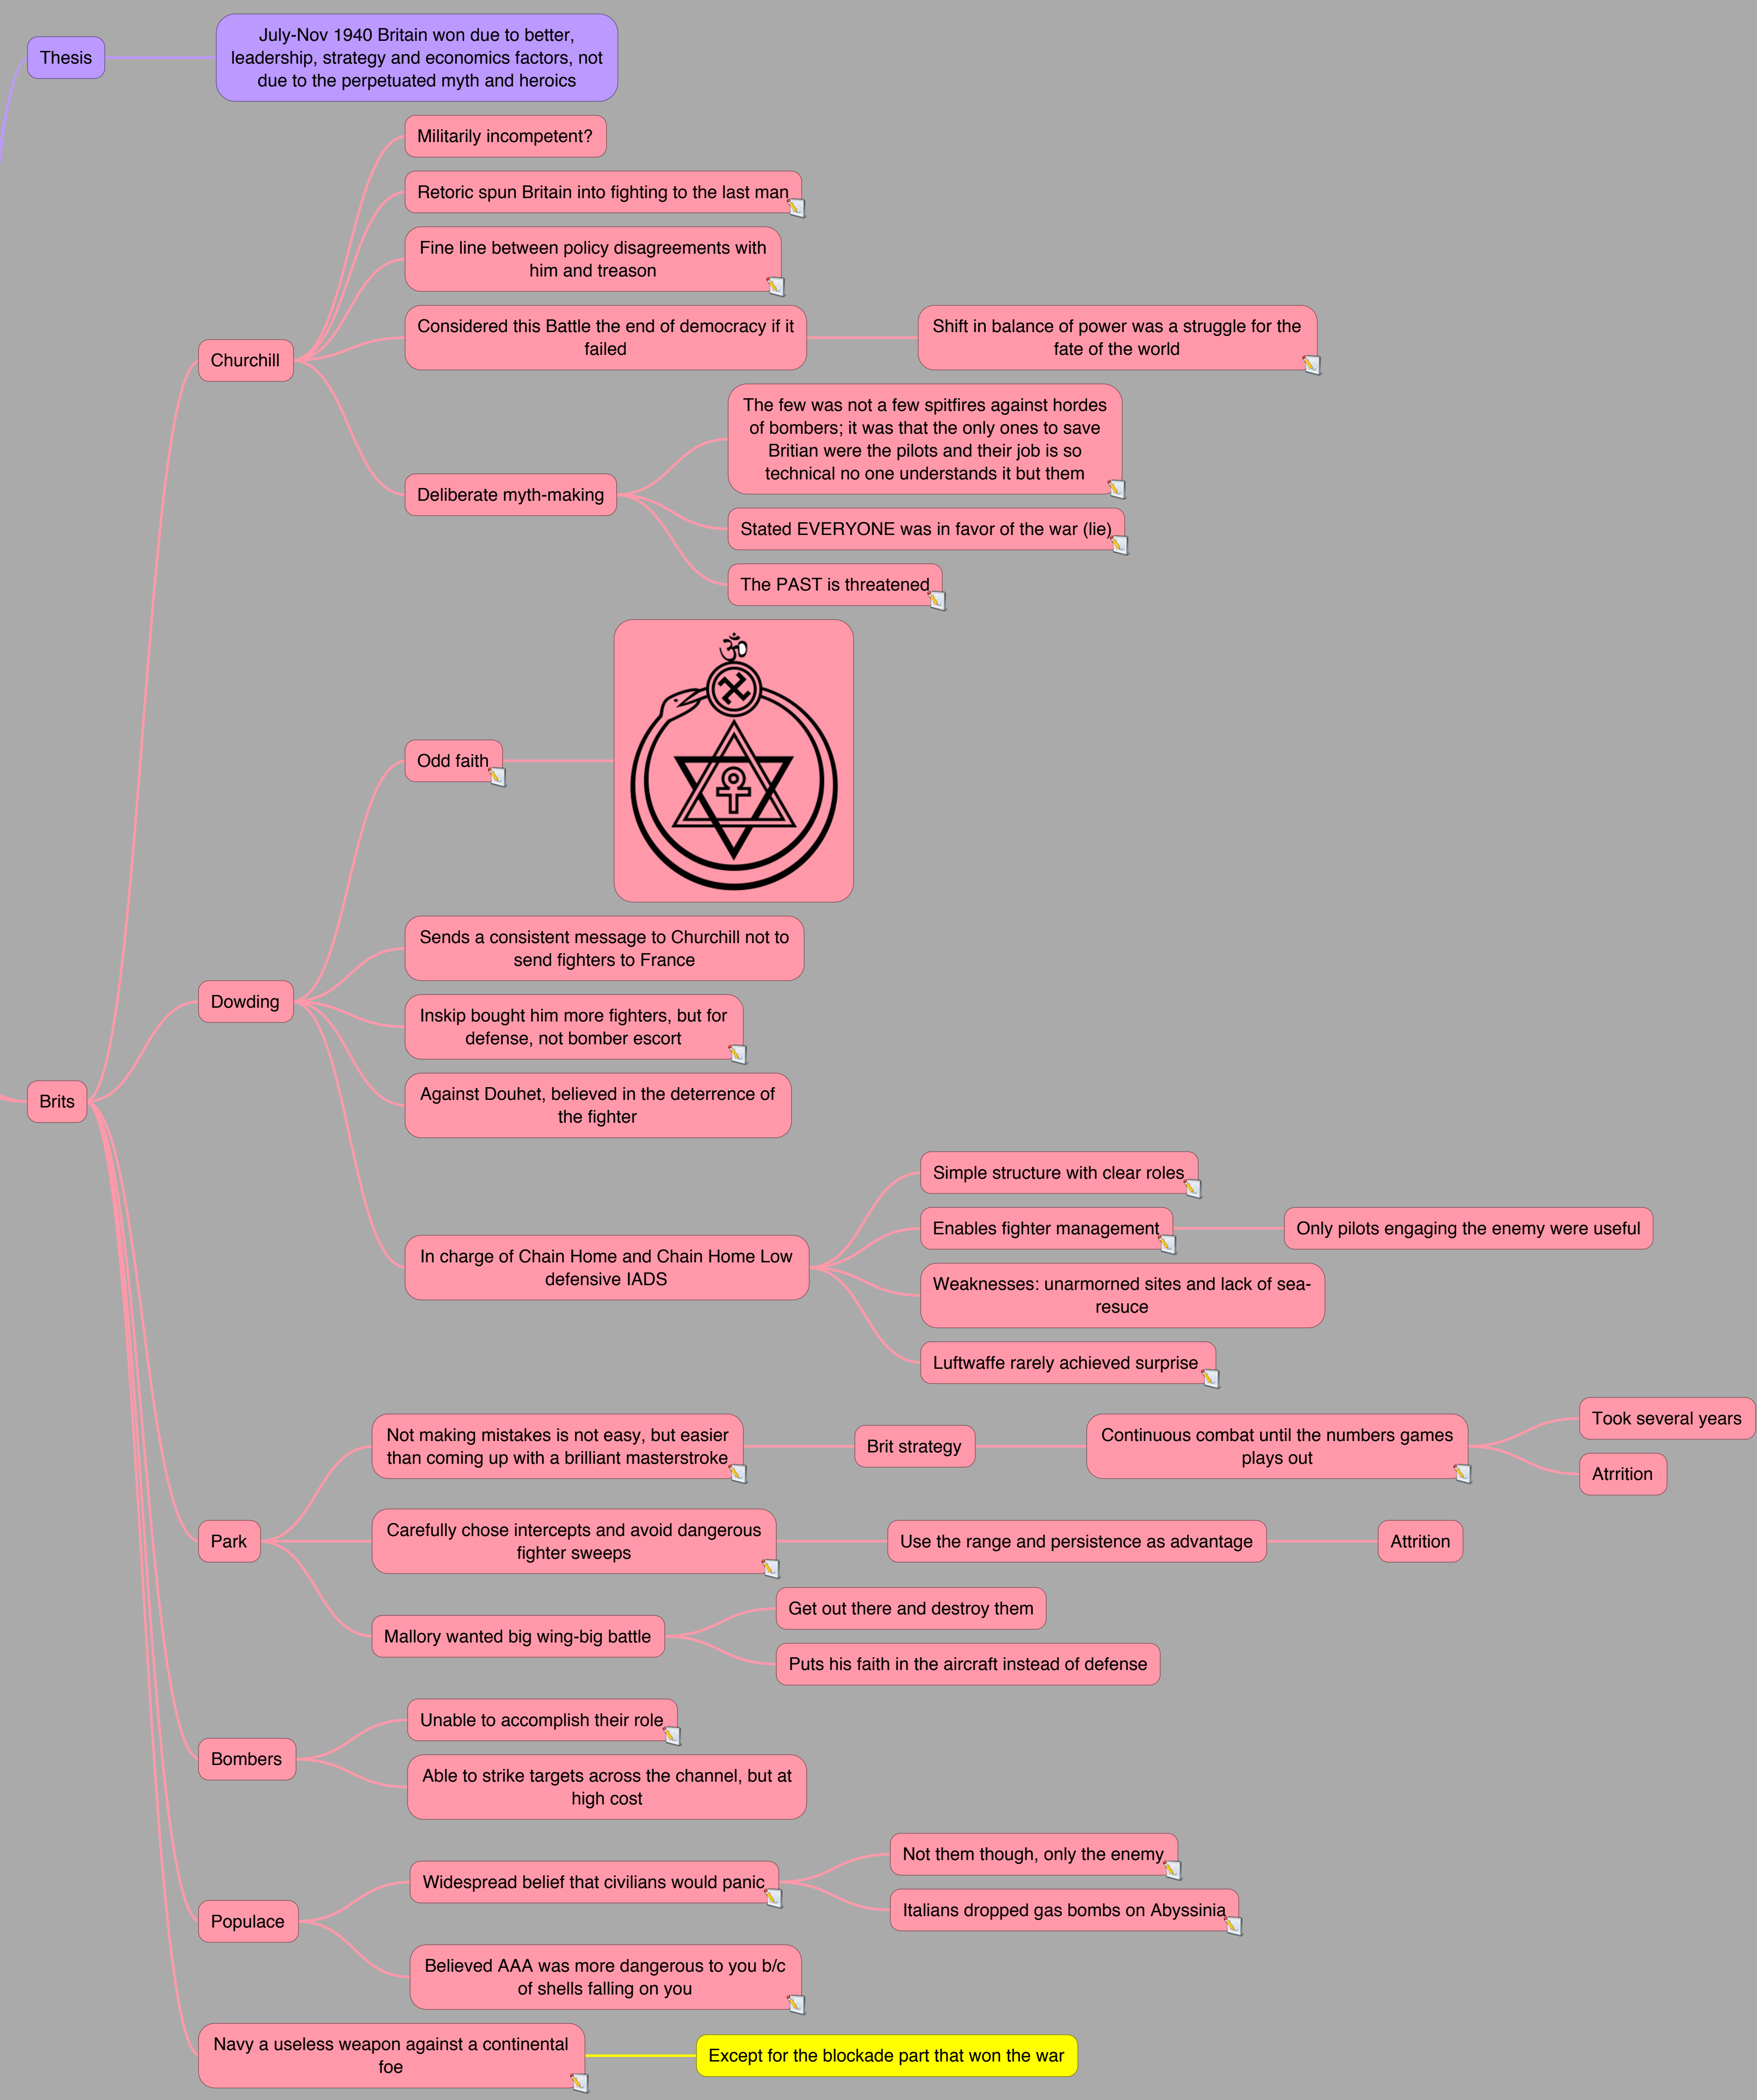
Thesis

July-Nov 1940 Britain won due to better, leadership, strategy and economics factors, not due to the perpetuated myth and heroics

Brits

Churchill

Militarily incompetent?

Retoric spun Britain into fighting to the last man

Fine line between policy disagreements with him and treason

Considered this Battle the end of democracy if it failed

Shift in balance of power was a struggle for the fate of the world

Deliberate myth-making

The few was not a few spitfires against hordes of bombers; it was that the only ones to save Britian were the pilots and their job is so technical no one understands it but them

Stated EVERYONE was in favor of the war (lie)

The PAST is threatened

Dowding

Odd faith

ॐ

Sends a consistent message to Churchill not to send fighters to France

Inskip bought him more fighters, but for defense, not bomber escort

Against Douhet, believed in the deterrence of the fighter

In charge of Chain Home and Chain Home Low defensive IADS

Simple structure with clear roles

Enables fighter management

Only pilots engaging the enemy were useful

Weaknesses: unarmorned sites and lack of sea-resuce

Luftwaffe rarely achieved surprise

Park

Not making mistakes is not easy, but easier than coming up with a brilliant masterstroke

Brit strategy

Continuous combat until the numbers games plays out

Took several years

Atrrition

Carefully chose intercepts and avoid dangerous fighter sweeps

Use the range and persistence as advantage

Attrition

Mallory wanted big wing-big battle

Get out there and destroy them

Puts his faith in the aircraft instead of defense

Bombers

Unable to accomplish their role

Able to strike targets across the channel, but at high cost

Populace

Widespread belief that civilians would panic

Not them though, only the enemy

Italians dropped gas bombs on Abyssinia

Believed AAA was more dangerous to you b/c of shells falling on you

Navy a useless weapon against a continental foe

Except for the blockade part that won the war